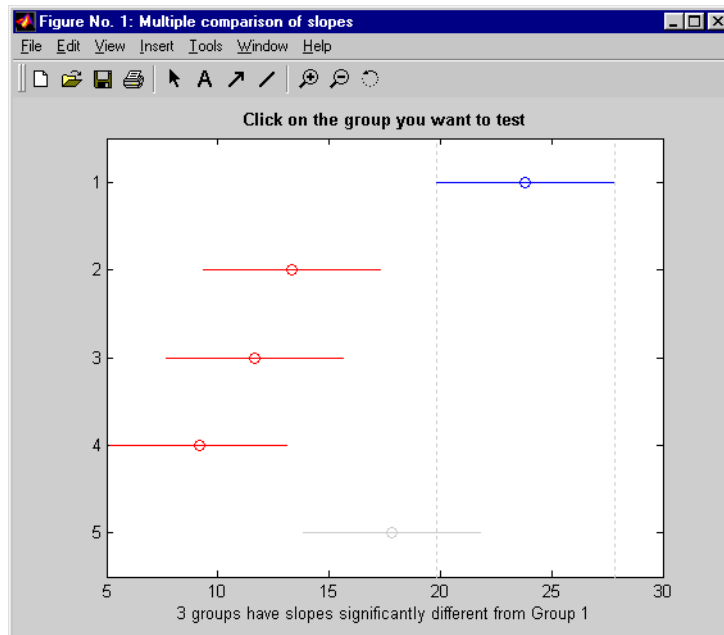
Figure No. 1: Multiple comparison of slopes

File Edit View Insert Tools Window Help

Click on the group you want to test

1
2
3
4
5

5 10 15 20 25 30

3 groups have slopes significantly different from Group 1